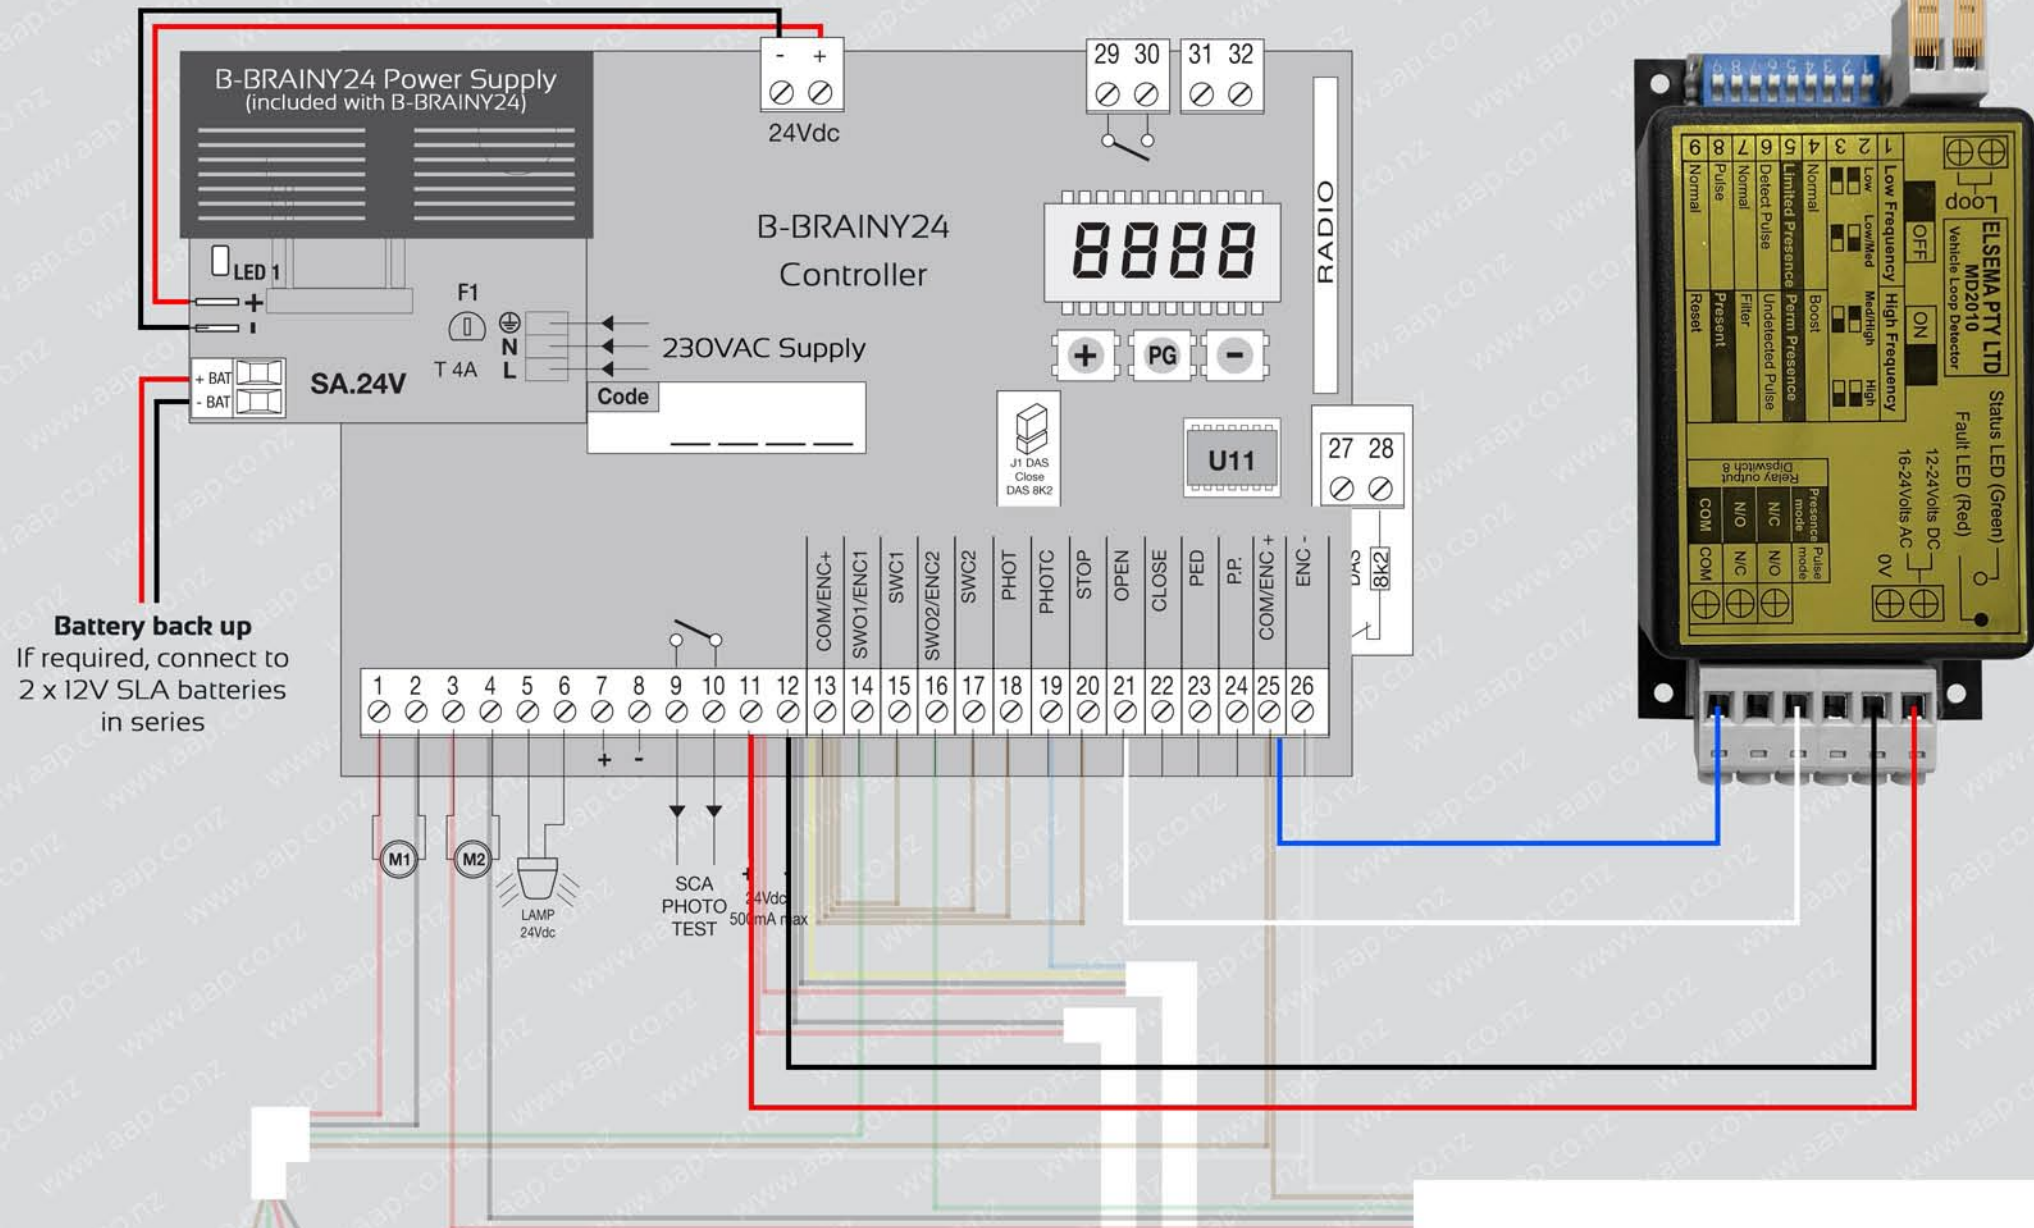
- +

24Vdc

29 30 31 32

B-BRAINY24 Power Supply
(included with B-BRAINY24)

LED 1
+
-

F1

T 4A

N
L

230VAC Supply

SA.24V

+ BAT
- BAT

Code

B-BRAINY24
Controller

8888

RADIO

+ PG -

J1 DAS Close DAS 8K2

U11

27 28

DAS 8k2

Battery back up
If required, connect to 2 x 12V SLA batteries in series

COM/ENC+ SWO1/ENC1 SWC1 SWO2/ENC2 SWC2 PHOT PHOTC STOP OPEN CLOSE PED P.P. COM/ENC + ENC -

1 2 3 4 5 6 7 8 9 10 11 12 13 14 15 16 17 18 19 20 21 22 23 24 25 26

+ -

M1 M2

LAMP 24Vdc

SCA PHOTO TEST

+ 24Vdc 500mA max

1 2 3 4 5 6 7 8 9

9 8 7 6 5 4 3 2 1

Normal Pulse Normal Detect Pulse Limited Presence Perm Presence Normal Low Frequency High Frequency

Reset Present Filter Undetected Pulse Boost

Low Low/Med Med/High High

OFF ON

Loop

ELSEMA PTY LTD
MD2010
Vehicle Loop Detector

Status LED (Green)
Fault LED (Red)
12-24Volts DC
16-24Volts AC
0V

Relay output Dipswitch 8

Presence mode Pulse mode

COM N/O N/C
COM N/C N/O

www.aap.co.nz